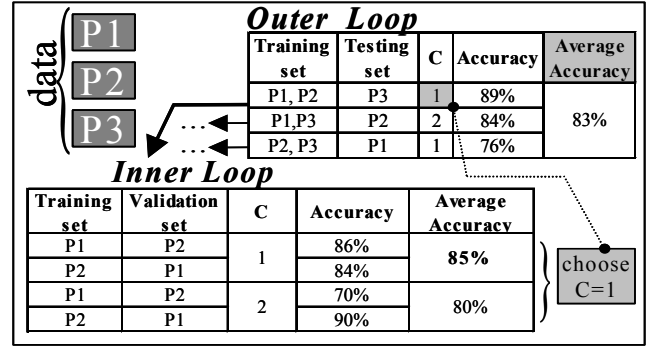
data

P1

P2

P3

Outer Loop

| Training set | Testing set | C | Accuracy | Average Accuracy |
|---|---|---|---|---|
| P1, P2 | P3 | 1 | 89% | 83% |
| P1,P3 | P2 | 2 | 84% | |
| P2, P3 | P1 | 1 | 76% | |

...

...

Inner Loop

| Training set | Validation set | C | Accuracy | Average Accuracy |
|---|---|---|---|---|
| P1 | P2 | 1 | 86% | 85% |
| P2 | P1 | | 84% | |
| P1 | P2 | 2 | 70% | 80% |
| P2 | P1 | | 90% | |

choose C=1